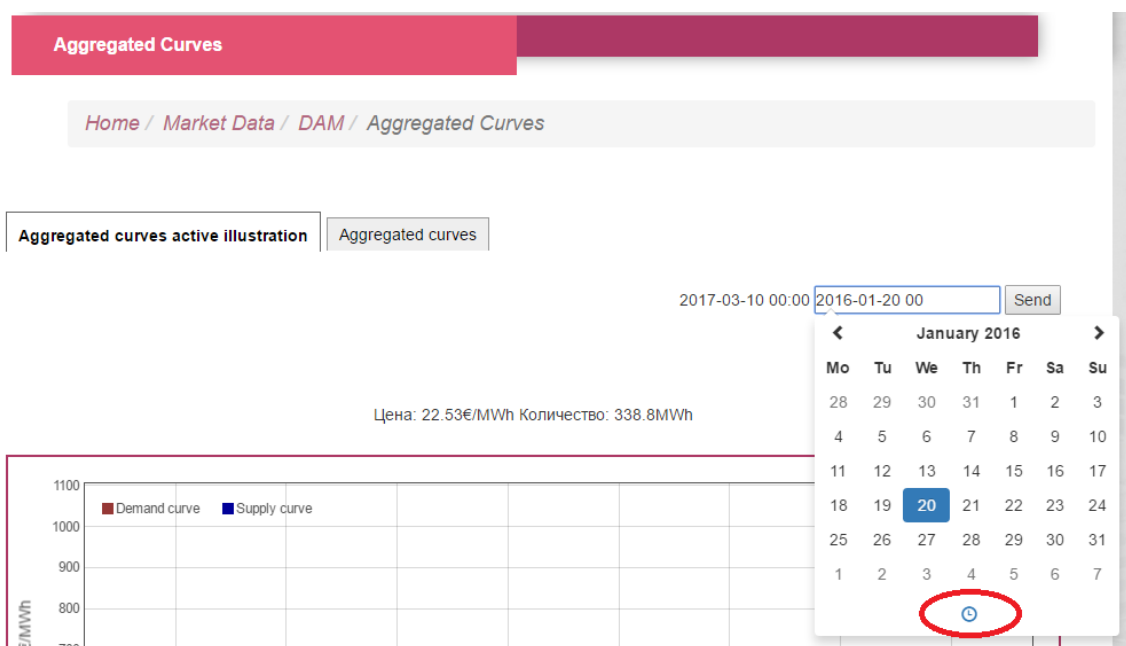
Aggregated Curves

Home / Market Data / DAM / Aggregated Curves

Aggregated curves active illustration | Aggregated curves

2017-03-10 00:00 2016-01-20 00 Send

January 2016

| Mo | Tu | We | Th | Fr | Sa | Su |
|---|---|---|---|---|---|---|
| 28 | 29 | 30 | 31 | 1 | 2 | 3 |
| 4 | 5 | 6 | 7 | 8 | 9 | 10 |
| 11 | 12 | 13 | 14 | 15 | 16 | 17 |
| 18 | 19 | 20 | 21 | 22 | 23 | 24 |
| 25 | 26 | 27 | 28 | 29 | 30 | 31 |
| 1 | 2 | 3 | 4 | 5 | 6 | 7 |

Цена: 22.53€/MWh Количество: 338.8MWh

1100
1000
900
800
Demand curve Supply curve
€/MWh